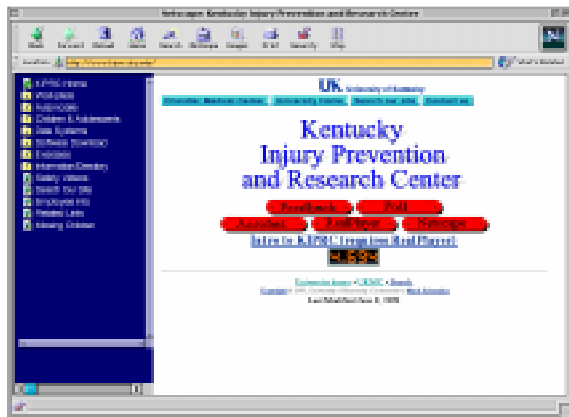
Netscape: Kentucky Injury Prevention and Research Center

Back Forward Reload Home Search Netscape Images Print Security Stop

Location: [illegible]

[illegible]

UK University of Kentucky

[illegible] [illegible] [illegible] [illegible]

Kentucky
Injury Prevention
and Research Center

Feedback Poll
Acrobat RealPlayer Netscape

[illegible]

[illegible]

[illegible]

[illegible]

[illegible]